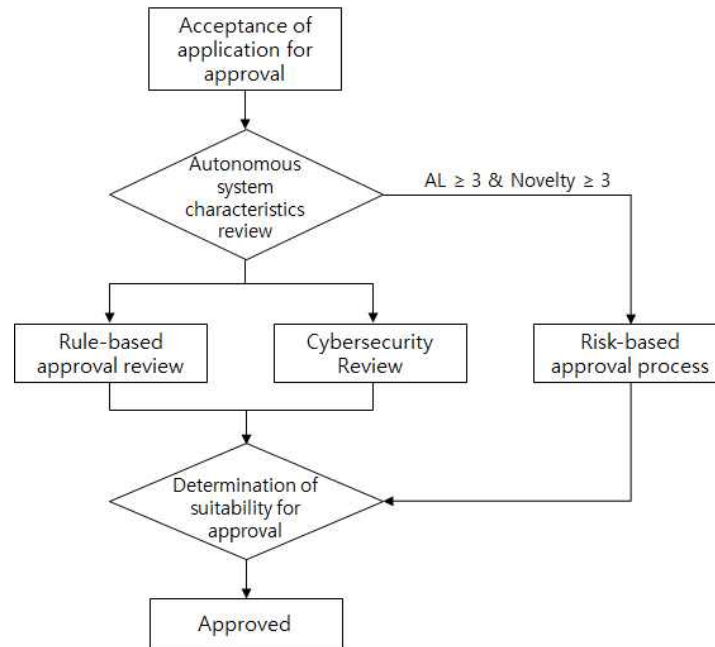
Acceptance of application for approval

Autonomous system characteristics review

AL $\geq$ 3 & Novelty $\geq$ 3

Rule-based approval review

Cybersecurity Review

Risk-based approval process

Determination of suitability for approval

Approved